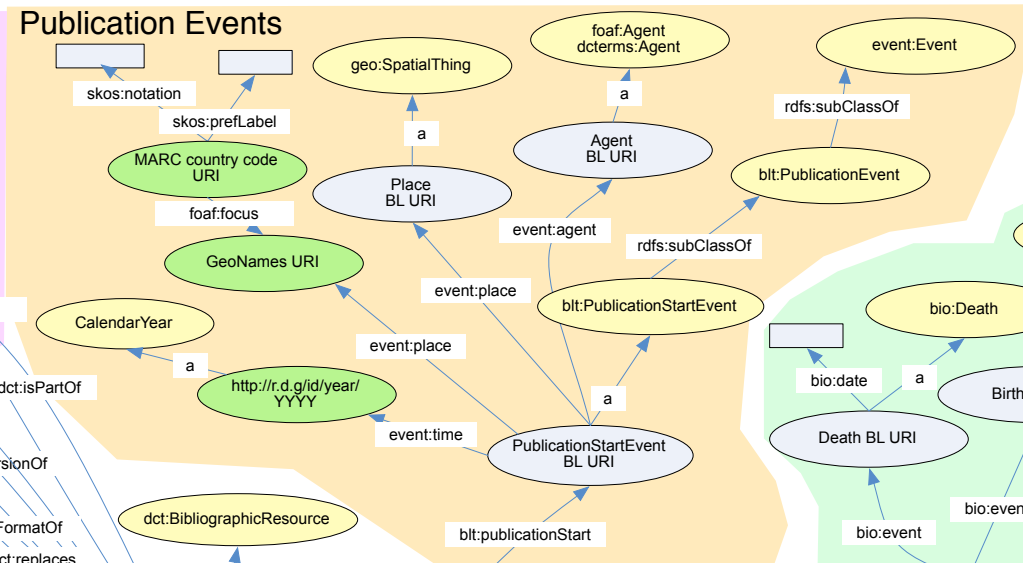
Publication Events

skos:notation

skos:prefLabel

MARC country code URI

foaf:focus

GeoNames URI

geo:SpatialThing

a

Place BL URI

foaf:Agent dcterms:Agent

a

Agent BL URI

event:agent

event:Event

rdfs:subClassOf

blt:PublicationEvent

rdfs:subClassOf

blt:PublicationStartEvent

a

event:place

event:place

CalendarYear

a

http://r.d.g/id/year/YYYY

event:time

PublicationStartEvent BL URI

blt:publicationStart

dct:BibliographicResource

dct:isPartOf

rsionOf

FormatOf

ct:replaces

bio:Death

bio:date

a

Birth

Death BL URI

bio:event

bio:even